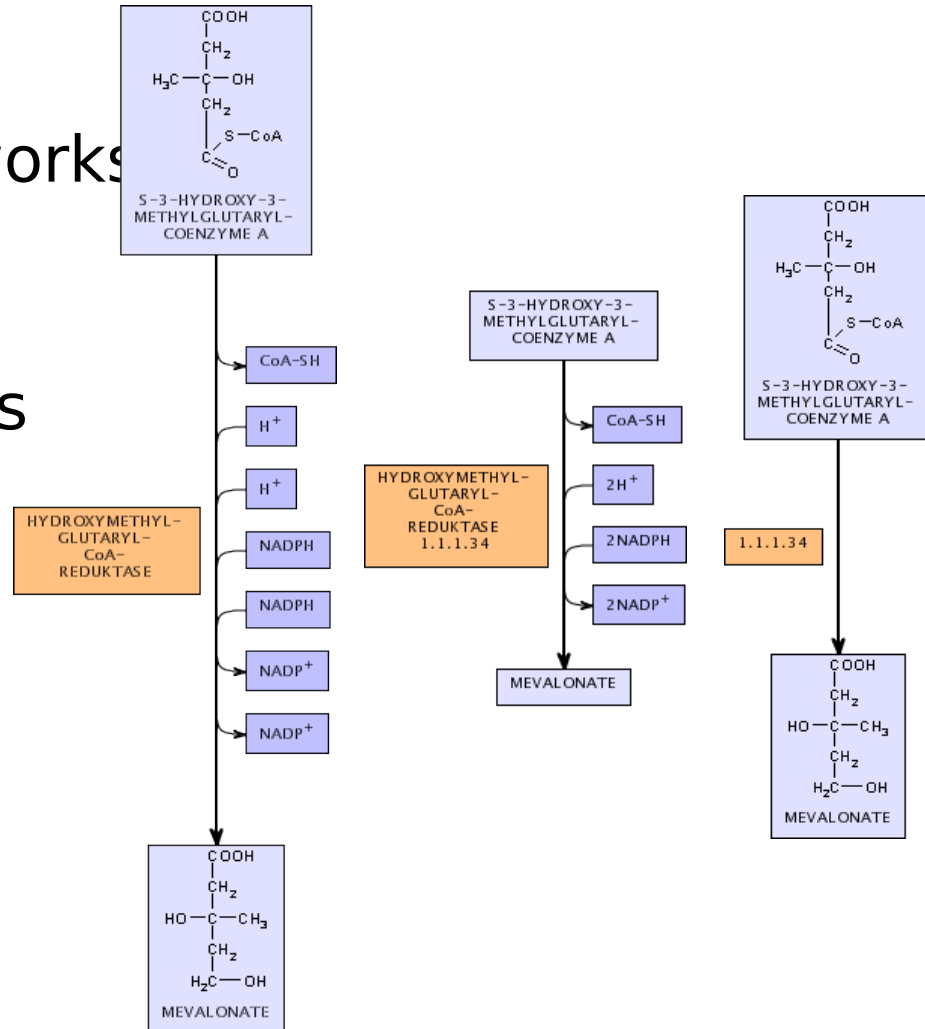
orks

s

COOH
$CH_2$
$H_3C$ — C — OH
$CH_2$
S — CoA
C = O
S-3-HYDROXY-3-METHYLGLUTARYL-COENZYME A

CoA-SH
$H^+$
$H^+$
NADPH
NADPH
$NADP^+$
$NADP^+$

HYDROXYMETHYL-GLUTARYL-CoA-REDUKTASE

COOH
$CH_2$
HO — C — $CH_3$
$CH_2$
$H_2C$ — OH
MEVALONATE

S-3-HYDROXY-3-METHYLGLUTARYL-COENZYME A

CoA-SH
$2H^+$
2NADPH
$2NADP^+$

HYDROXYMETHYL-GLUTARYL-CoA-REDUKTASE 1.1.1.34

MEVALONATE

COOH
$CH_2$
$H_3C$ — C — OH
$CH_2$
S — CoA
C = O
S-3-HYDROXY-3-METHYLGLUTARYL-COENZYME A

1.1.1.34

COOH
$CH_2$
HO — C — $CH_3$
$CH_2$
$H_2C$ — OH
MEVALONATE